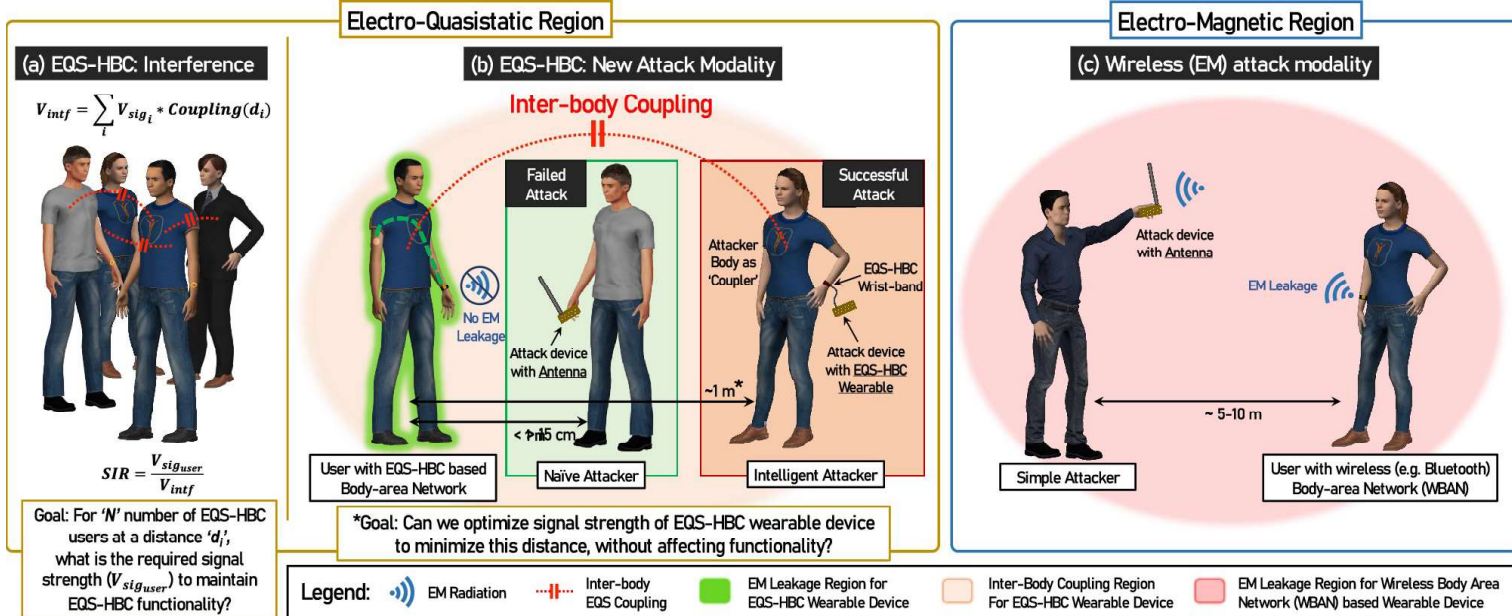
Electro-Quasistatic Region

Electro-Magnetic Region

(a) EQS-HBC: Interference

$V_{intf} = \sum_i V_{sig_i} * Coupling(d_i)$

$SIR = \frac{V_{sig_{user}}}{V_{intf}}$

Goal: For 'N' number of EQS-HBC users at a distance '$d_i$', what is the required signal strength ($V_{sig_{user}}$) to maintain EQS-HBC functionality?

(b) EQS-HBC: New Attack Modality

Inter-body Coupling

Failed Attack

Successful Attack

No EM Leakage

Attack device with Antenna

Attacker Body as 'Coupler'

EQS-HBC Wrist-band

Attack device with EQS-HBC Wearable

~1 m*

< 1 m 15 cm

User with EQS-HBC based Body-area Network

Naïve Attacker

Intelligent Attacker

*Goal: Can we optimize signal strength of EQS-HBC wearable device to minimize this distance, without affecting functionality?

(c) Wireless (EM) attack modality

Attack device with Antenna

EM Leakage

~ 5-10 m

Simple Attacker

User with wireless (e.g. Bluetooth) Body-area Network (WBAN)

Legend: EM Radiation Inter-body EQS Coupling EM Leakage Region for EQS-HBC Wearable Device Inter-Body Coupling Region For EQS-HBC Wearable Device EM Leakage Region for Wireless Body Area Network (WBAN) based Wearable Device